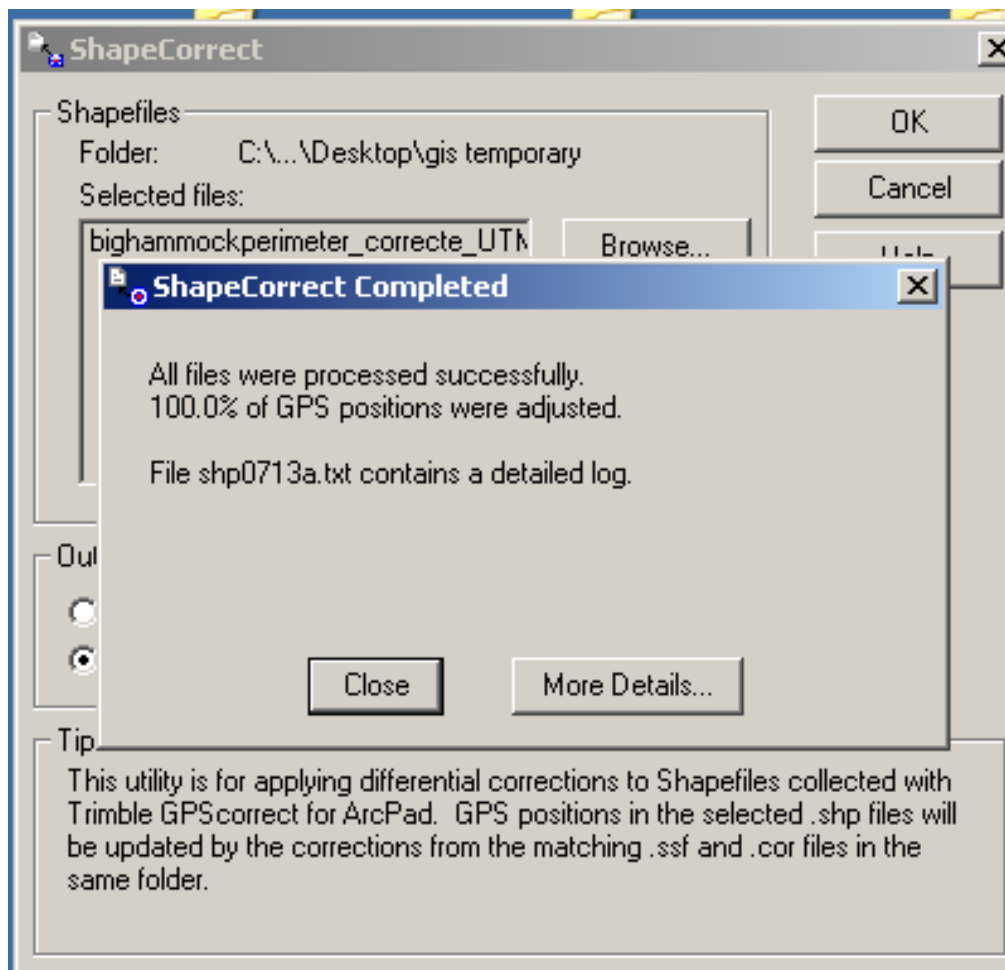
ShapeCorrect

Shapefiles
Folder: C:\...\Desktop\gis temporary
Selected files:
bighammockperimeter_correcte_UTM
Browse...

OK
Cancel
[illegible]

ShapeCorrect Completed

All files were processed successfully.
100.0% of GPS positions were adjusted.

File shp0713a.txt contains a detailed log.

Close
More Details...

Out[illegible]

Tip

This utility is for applying differential corrections to Shapefiles collected with Trimble GPScorrect for ArcPad. GPS positions in the selected .shp files will be updated by the corrections from the matching .ssf and .cor files in the same folder.